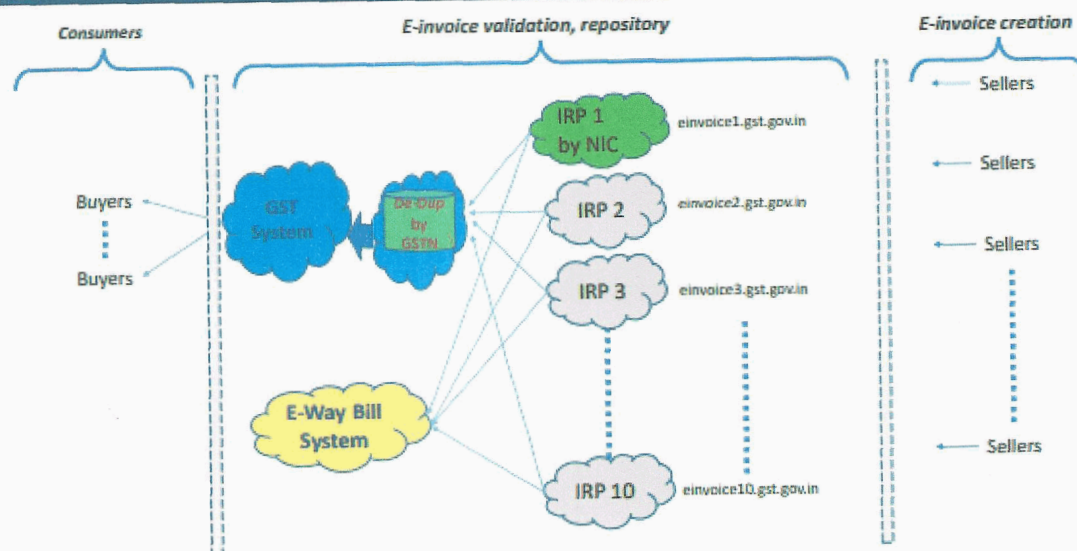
Consumers

E-invoice validation, repository

E-invoice creation

Buyers

Buyers

GST System

De-Dup by GSTN

IRP 1 by NIC

einvoice1.gst.gov.in

IRP 2

einvoice2.gst.gov.in

IRP 3

einvoice3.gst.gov.in

E-Way Bill System

IRP 10

einvoice10.gst.gov.in

Sellers

Sellers

Sellers

Sellers